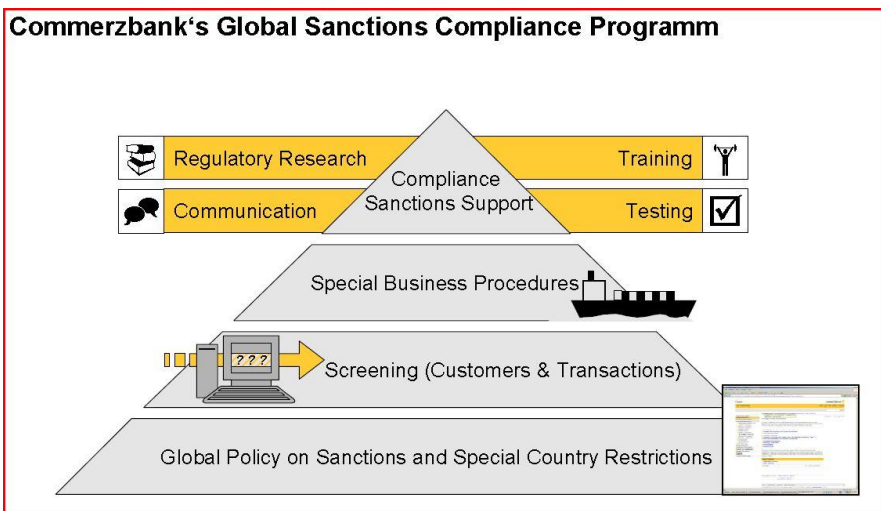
Commerzbank‘s Global Sanctions Compliance Programm

Regulatory Research

Training

Compliance Sanctions Support

Communication

Testing

Special Business Procedures

???

Screening (Customers & Transactions)

Global Policy on Sanctions and Special Country Restrictions